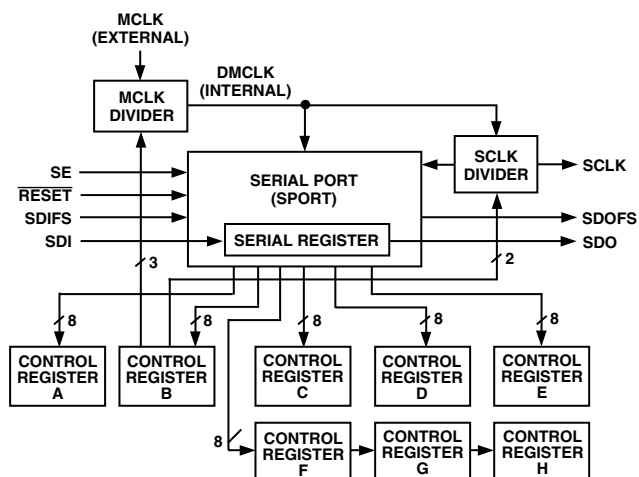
MCLK
(EXTERNAL)

MCLK
DIVIDER

DMCLK
(INTERNAL)

SCLK
DIVIDER

SCLK

SE

$\overline{\text{RESET}}$

SDIFS

SDI

SERIAL PORT
(SPORT)

SERIAL REGISTER

SDOFS

SDO

3

2

8

8

8

8

8

CONTROL
REGISTER
A

CONTROL
REGISTER
B

CONTROL
REGISTER
C

CONTROL
REGISTER
D

CONTROL
REGISTER
E

8

CONTROL
REGISTER
F

CONTROL
REGISTER
G

CONTROL
REGISTER
H